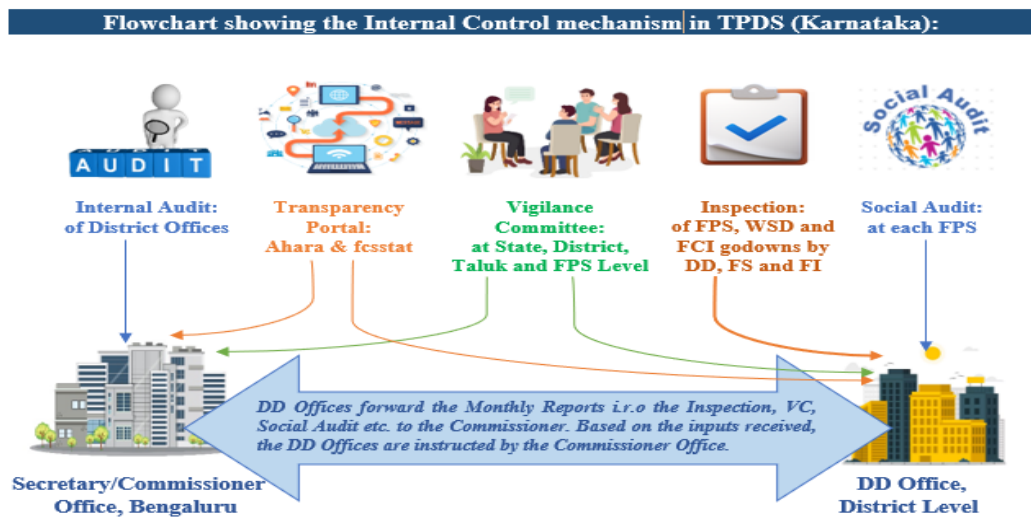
Flowchart showing the Internal Control mechanism in TPDS (Karnataka):

AUDIT

Social Audit

Internal Audit: of District Offices

Transparency Portal: Ahara & fcsstat

Vigilance Committee: at State, District, Taluk and FPS Level

Inspection: of FPS, WSD and FCI godowns by DD, FS and FI

Social Audit: at each FPS

DD Offices forward the Monthly Reports i.r.o the Inspection, VC, Social Audit etc. to the Commissioner. Based on the inputs received, the DD Offices are instructed by the Commissioner Office.

Secretary/Commissioner Office, Bengaluru

DD Office, District Level